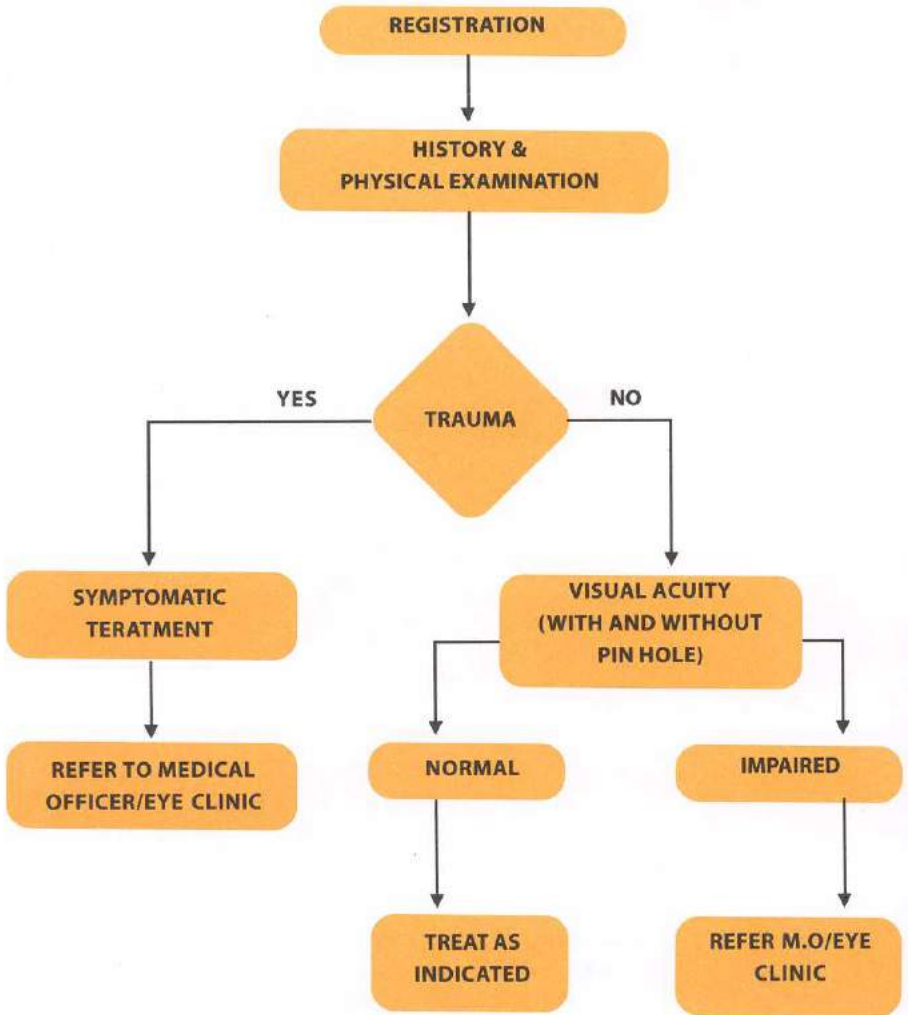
REGISTRATION

HISTORY & PHYSICAL EXAMINATION

YES

TRAUMA

NO

SYMPTOMATIC TERATMENT

REFER TO MEDICAL OFFICER/EYE CLINIC

VISUAL ACUITY (WITH AND WITHOUT PIN HOLE)

NORMAL

IMPAIRED

TREAT AS INDICATED

REFER M.O/EYE CLINIC